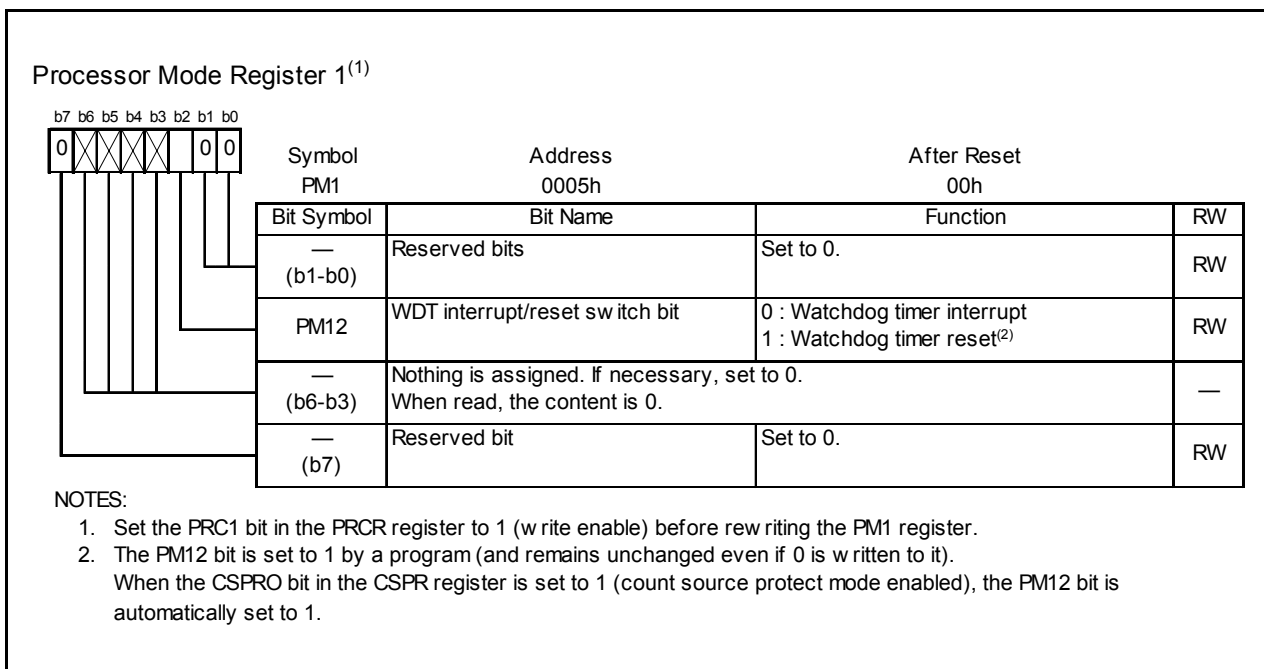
Processor Mode Register 1$^{(1)}$

b7 b6 b5 b4 b3 b2 b1 b0

0 0 0

| Symbol | Address | After Reset |
|---|---|---|
| PM1 | 0005h | 00h |

| Bit Symbol | Bit Name | Function | RW |
|---|---|---|---|
| — (b1-b0) | Reserved bits | Set to 0. | RW |
| PM12 | WDT interrupt/reset sw itch bit | 0 : Watchdog timer interrupt 1 : Watchdog timer reset$^{(2)}$ | RW |
| — (b6-b3) | Nothing is assigned. If necessary, set to 0. When read, the content is 0. | | — |
| — (b7) | Reserved bit | Set to 0. | RW |

NOTES:
1. Set the PRC1 bit in the PRCR register to 1 (w rite enable) before rew riting the PM1 register.
2. The PM12 bit is set to 1 by a program (and remains unchanged even if 0 is w ritten to it). When the CSPRO bit in the CSPR register is set to 1 (count source protect mode enabled), the PM12 bit is automatically set to 1.